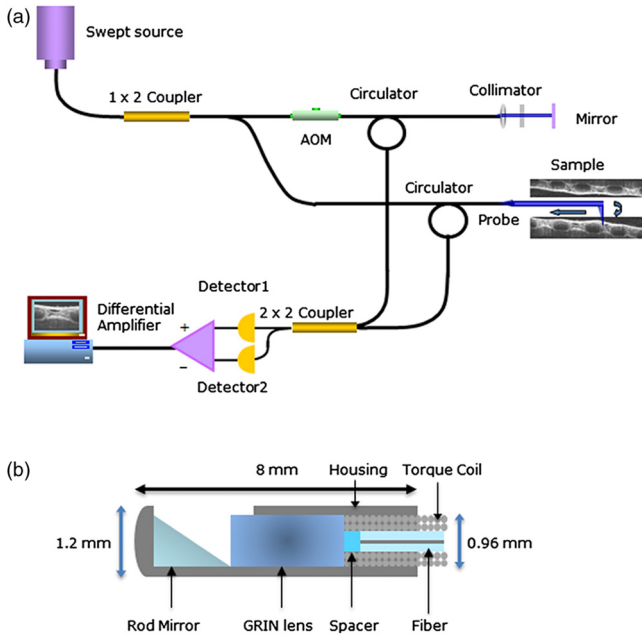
(a)

Swept source

1 x 2 Coupler

AOM

Circulator

Collimator

Mirror

Sample

Circulator

Probe

Detector1

Differential Amplifier

+

−

2 x 2 Coupler

Detector2

(b)

8 mm

Housing

Torque Coil

1.2 mm

0.96 mm

Rod Mirror

GRIN lens

Spacer

Fiber